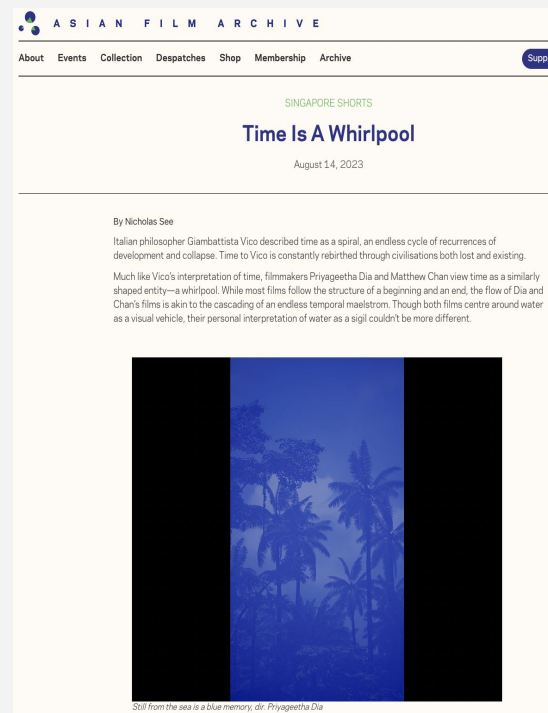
ASIAN FILM ARCHIVE

About Events Collection Despatches Shop Membership Archive

Supp

SINGAPORE SHORTS

Time Is A Whirlpool

August 14, 2023

By Nicholas See

Italian philosopher Giambattista Vico described time as a spiral, an endless cycle of recurrences of development and collapse. Time to Vico is constantly rebirthed through civilisations both lost and existing.

Much like Vico's interpretation of time, filmmakers Priyageetha Dia and Matthew Chan view time as a similarly shaped entity—a whirlpool. While most films follow the structure of a beginning and an end, the flow of Dia and Chan's films is akin to the cascading of an endless temporal maelstrom. Though both films centre around water as a visual vehicle, their personal interpretation of water as a sigil couldn't be more different.

Still from the sea is a blue memory, dir. Priyageetha Dia